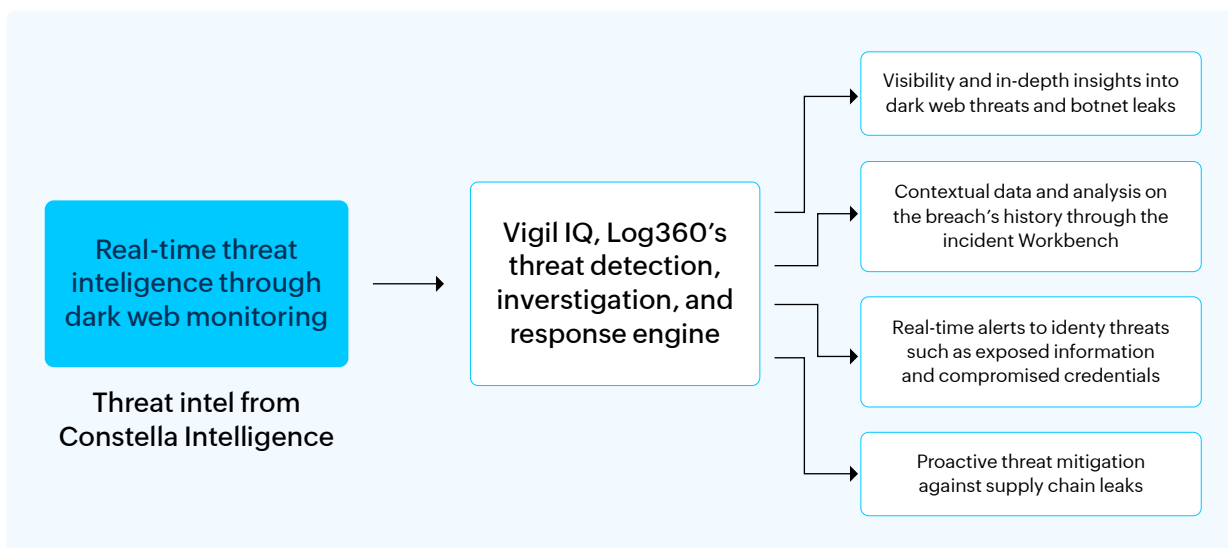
Real-time threat inteligence through dark web monitoring

Threat intel from Constella Intelligence

Vigil IQ, Log360's threat detection, inverstigation, and response engine

Visibility and in-depth insights into dark web threats and botnet leaks

Contextual data and analysis on the breach's history through the incident Workbench

Real-time alerts to identy threats such as exposed information and compromised credentials

Proactive threat mitigation against supply chain leaks